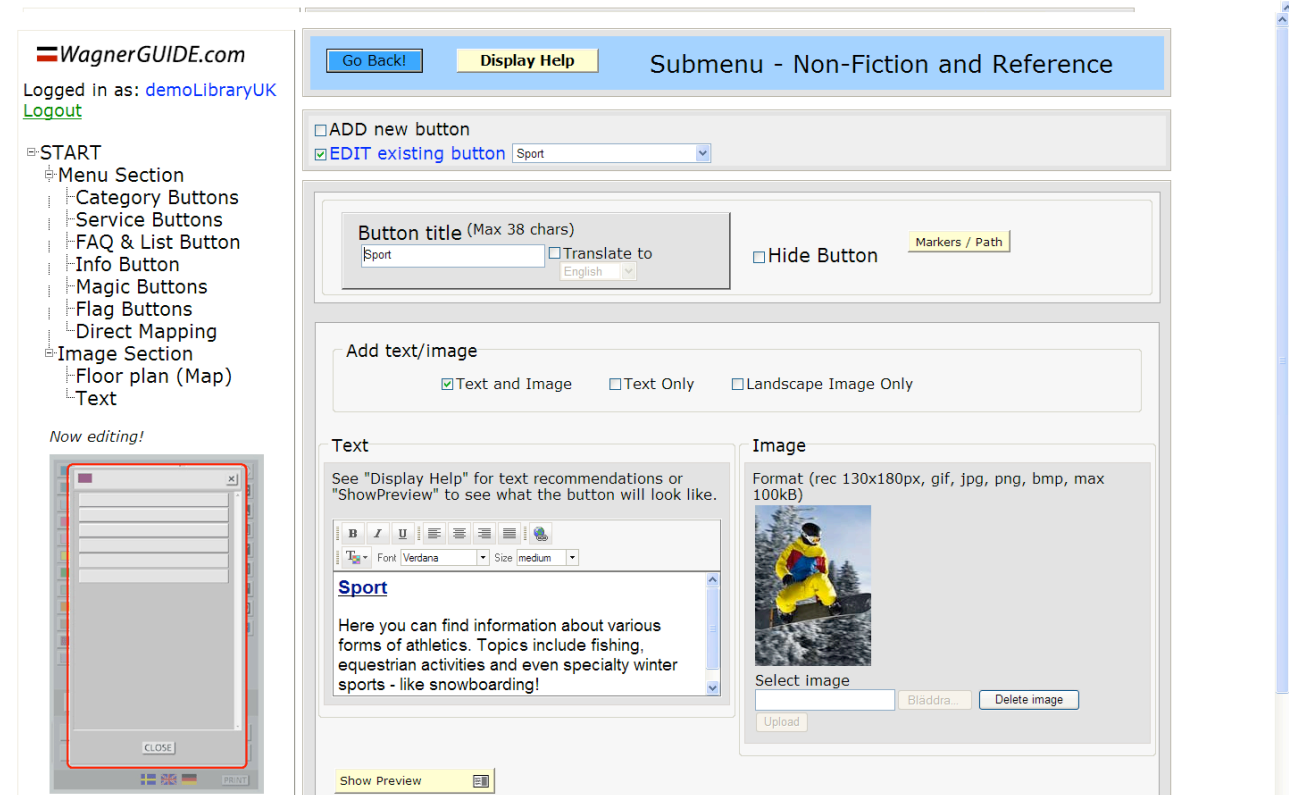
WagnerGUIDE.com

Logged in as: demoLibraryUK
Logout

START
Menu Section
Category Buttons
Service Buttons
FAQ & List Button
Info Button
Magic Buttons
Flag Buttons
Direct Mapping
Image Section
Floor plan (Map)
Text

Now editing!

CLOSE

PRINT

Go Back! Display Help Submenu - Non-Fiction and Reference

ADD new button
EDIT existing button Sport

Button title (Max 38 chars)
Sport
Translate to
English

Hide Button

Markers / Path

Add text/image
Text and Image
Text Only
Landscape Image Only

Text
See "Display Help" for text recommendations or "ShowPreview" to see what the button will look like.

B I U
Font Verdana Size medium

Sport

Here you can find information about various forms of athletics. Topics include fishing, equestrian activities and even specialty winter sports - like snowboarding!

Image
Format (rec 130x180px, gif, jpg, png, bmp, max 100kB)

Select image
Bläddra...
Delete image
Upload

Show Preview